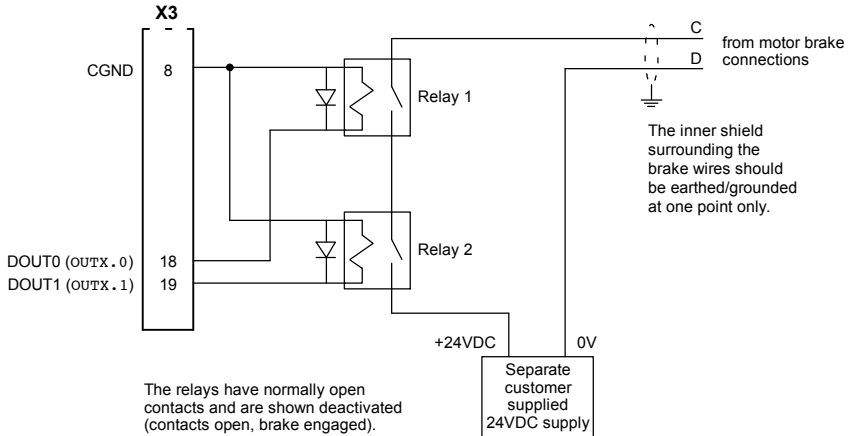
X3

CGND 8

DOUT0 (OUTX.0) 18
DOUT1 (OUTX.1) 19

Relay 1

Relay 2

C
D

from motor brake connections

The inner shield surrounding the brake wires should be earthed/grounded at one point only.

+24VDC

0V

Separate customer supplied 24VDC supply

The relays have normally open contacts and are shown deactivated (contacts open, brake engaged).